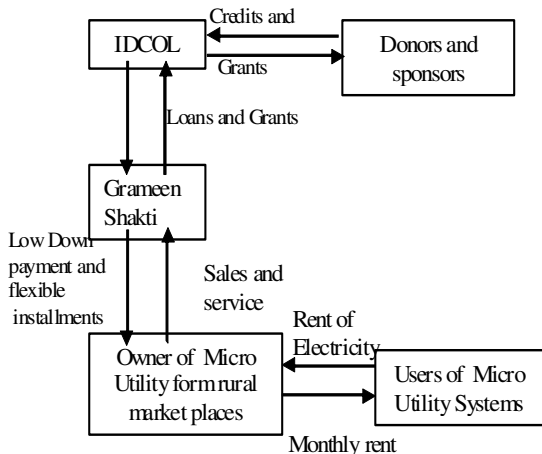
IDCOL
Credits and
Grants
Donors and sponsors
Loans and Grants
Grameen Shakti
Low Down payment and flexible installments
Sales and service
Owner of Micro Utility form rural market places
Rent of Electricity
Users of Micro Utility Systems
Monthly rent